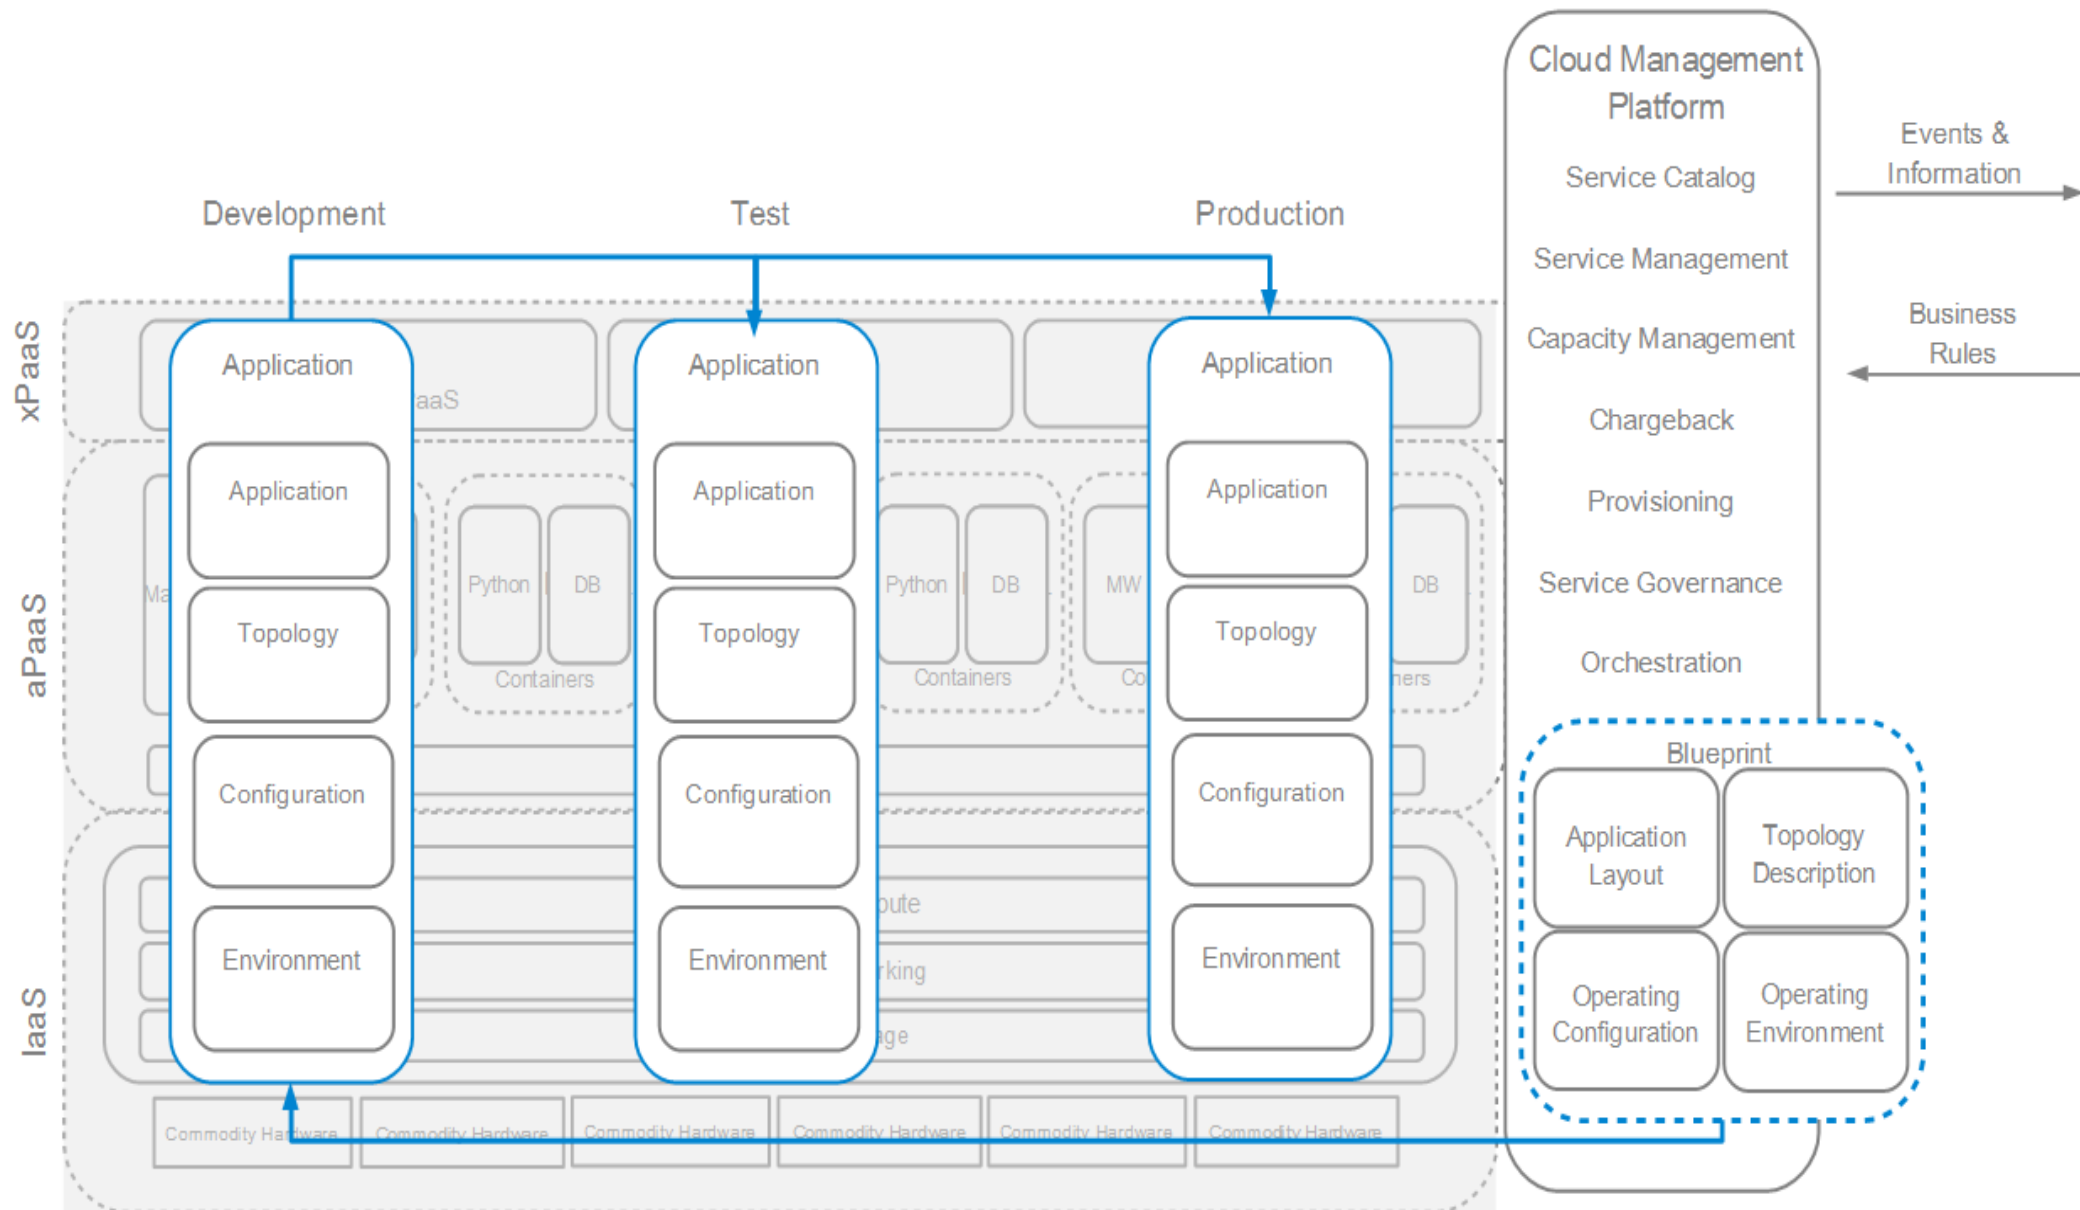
Cloud Management Platform

Service Catalog

Service Management

Capacity Management

Chargeback

Provisioning

Service Governance

Orchestration

Events & Information

Business Rules

Development

Test

Production

xPaaS

aPaaS

IaaS

Application

Application

Topology

Configuration

Environment

Application

Application

Topology

Configuration

Environment

Application

Application

Topology

Configuration

Environment

aaS

Ma

Python

DB

Containers

Python

DB

Containers

MW

Co

DB

ners

pute

rking

ge

Commodity Hardware

Commodity Hardware

Commodity Hardware

Commodity Hardware

Commodity Hardware

Commodity Hardware

Blueprint

Application Layout

Topology Description

Operating Configuration

Operating Environment